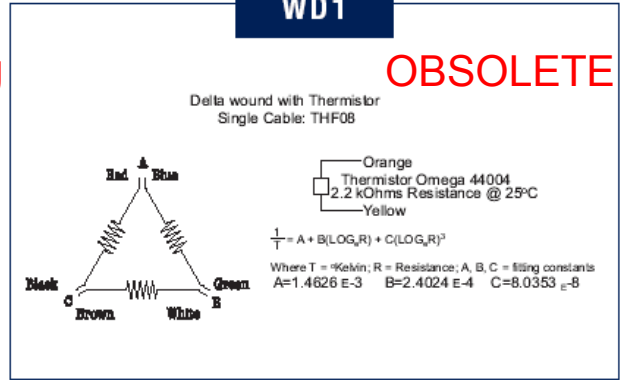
WD1

OBSOLETE

Delta wound with Thermistor
Single Cable: THF08

A
Red Blue
Black Green
C B
Brown White

Orange
Thermistor Omega 44004
2.2 kOhms Resistance @ 25ºC
Yellow

$\frac{1}{T} = A + B(LOG_eR) + C(LOG_eR)^3$

Where T = ºKelvin; R = Resistance; A, B, C = fitting constants
A=1.4626 E-3 B=2.4024 E-4 C=8.0353 E-8